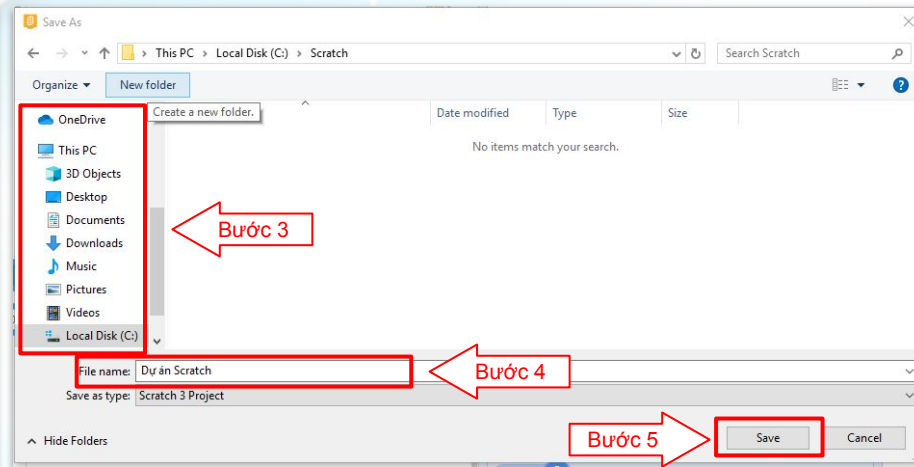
Save As

This PC > Local Disk (C:) > Scratch

Search Scratch

Organize ▾ New folder

Create a new folder.

Date modified Type Size

No items match your search.

OneDrive
This PC
3D Objects
Desktop
Documents
Downloads
Music
Pictures
Videos
Local Disk (C:)

Bước 3

File name: Dự án Scratch

Bước 4

Save as type: Scratch 3 Project

Hide Folders

Bước 5

Save Cancel